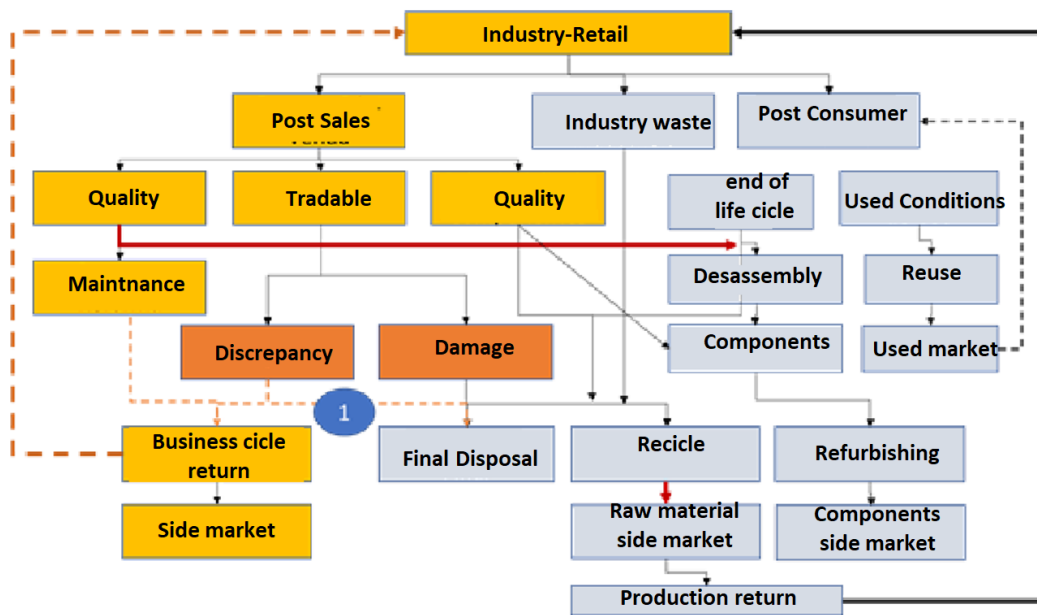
Industry-Retail

Post Sales

Industry waste

Post Consumer

Quality

Tradable

Quality

end of life cicle

Used Conditions

Maintnance

Desassembly

Reuse

Discrepancy

Damage

Components

Used market

1

Business cicle return

Final Disposal

Recicle

Refurbishing

Side market

Raw material side market

Components side market

Production return